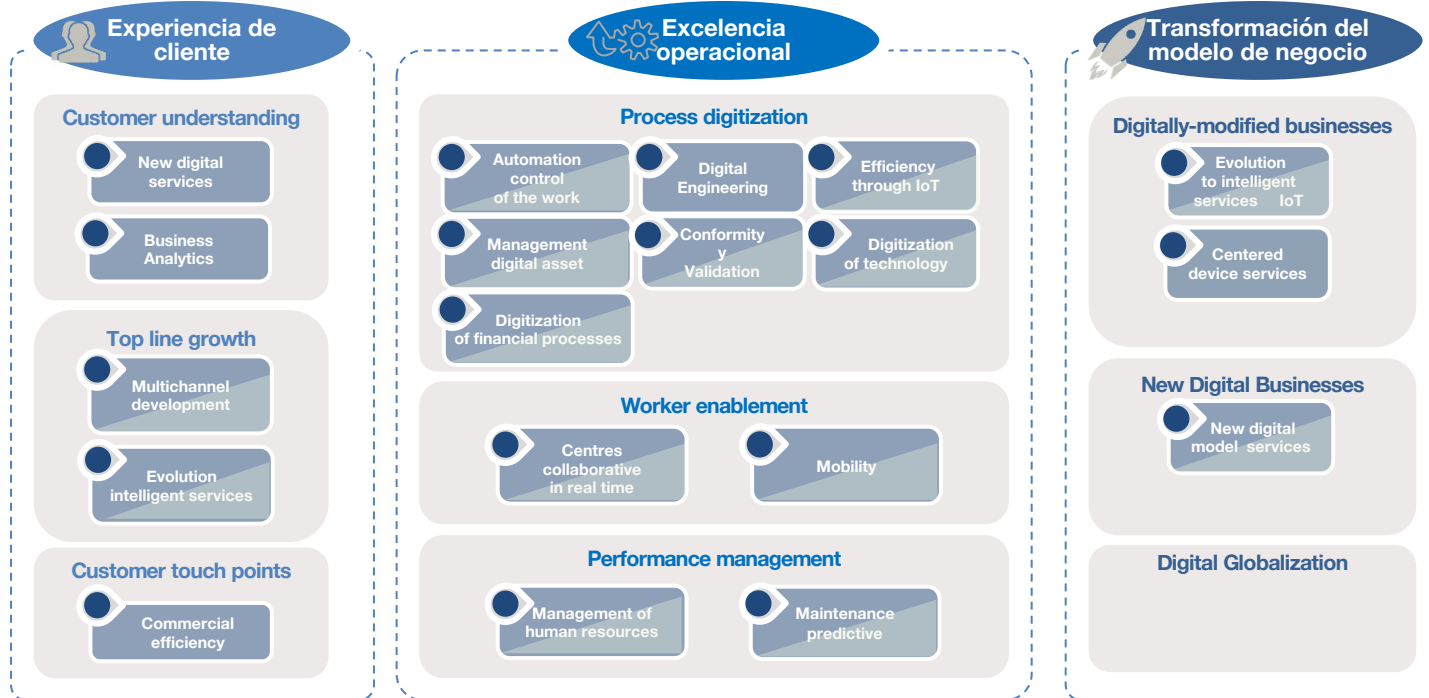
Experiencia de cliente

Customer understanding

New digital services

Business Analytics

Top line growth

Multichannel development

Evolution intelligent services

Customer touch points

Commercial efficiency

Excelencia operacional

Process digitization

Automation control of the work

Digital Engineering

Efficiency through IoT

Management digital asset

Conformity y Validation

Digitization of technology

Digitization of financial processes

Worker enablement

Centres collaborative in real time

Mobility

Performance management

Management of human resources

Maintenance predictive

Transformación del modelo de negocio

Digitally-modified businesses

Evolution to intelligent services IoT

Centered device services

New Digital Businesses

New digital model services

Digital Globalization